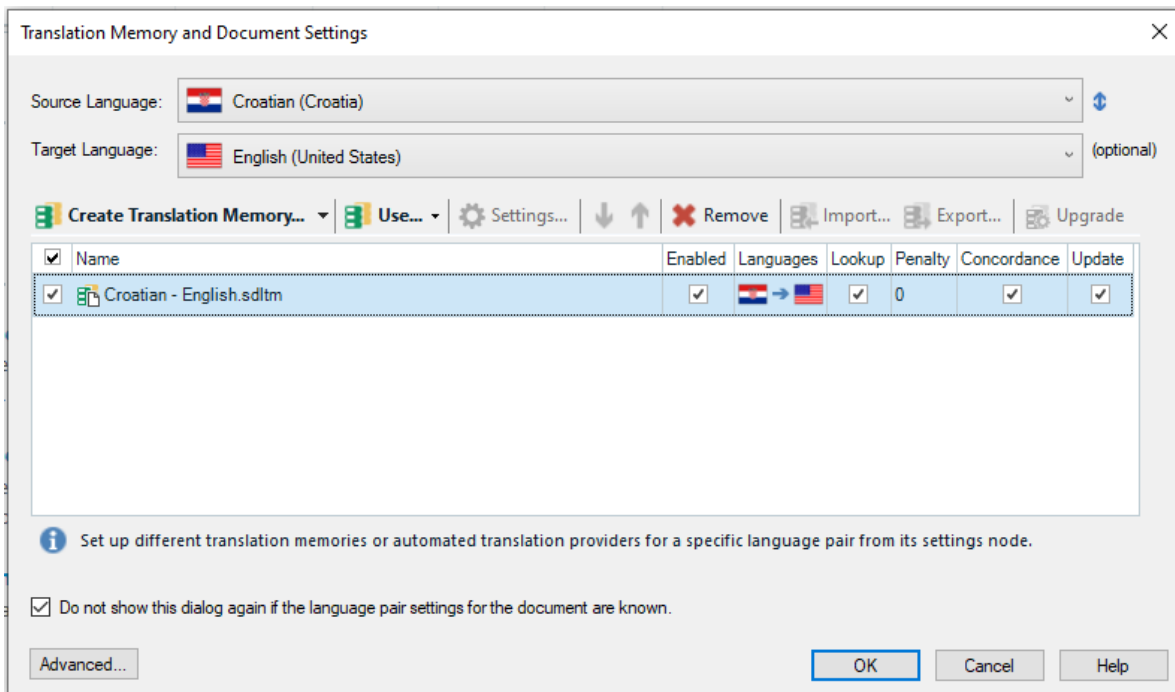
Translation Memory and Document Settings

Source Language: Croatian (Croatia)

Target Language: English (United States) (optional)

Create Translation Memory... Use... Settings... Remove Import... Export... Upgrade

| Name | Enabled | Languages | Lookup | Penalty | Concordance | Update |
|---|---|---|---|---|---|---|
| Croatian - English.sdltm | ✓ | | ✓ | 0 | ✓ | ✓ |

Set up different translation memories or automated translation providers for a specific language pair from its settings node.

Do not show this dialog again if the language pair settings for the document are known.

Advanced... OK Cancel Help